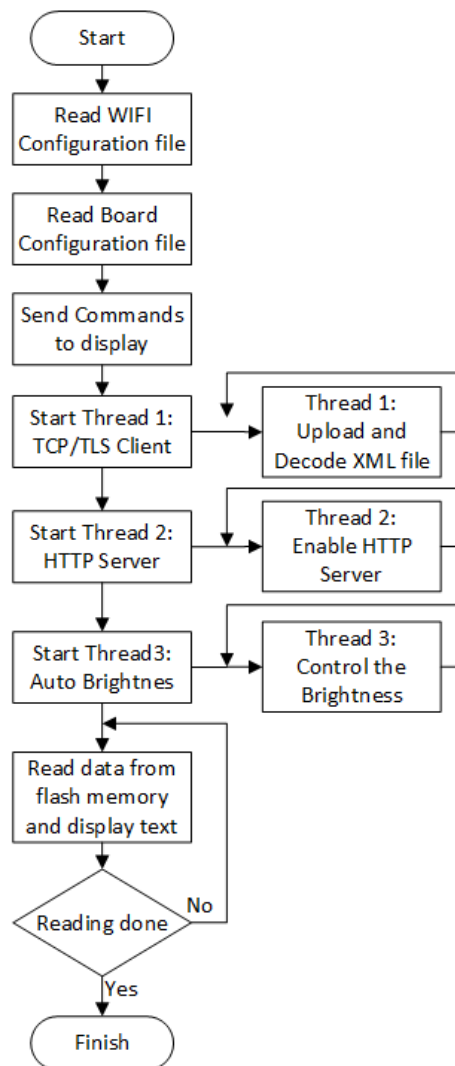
Start

Read WIFI Configuration file

Read Board Configuration file

Send Commands to display

Start Thread 1: TCP/TLS Client

Thread 1: Upload and Decode XML file

Start Thread 2: HTTP Server

Thread 2: Enable HTTP Server

Start Thread3: Auto Brightnes

Thread 3: Control the Brightness

Read data from flash memory and display text

Reading done

No

Yes

Finish